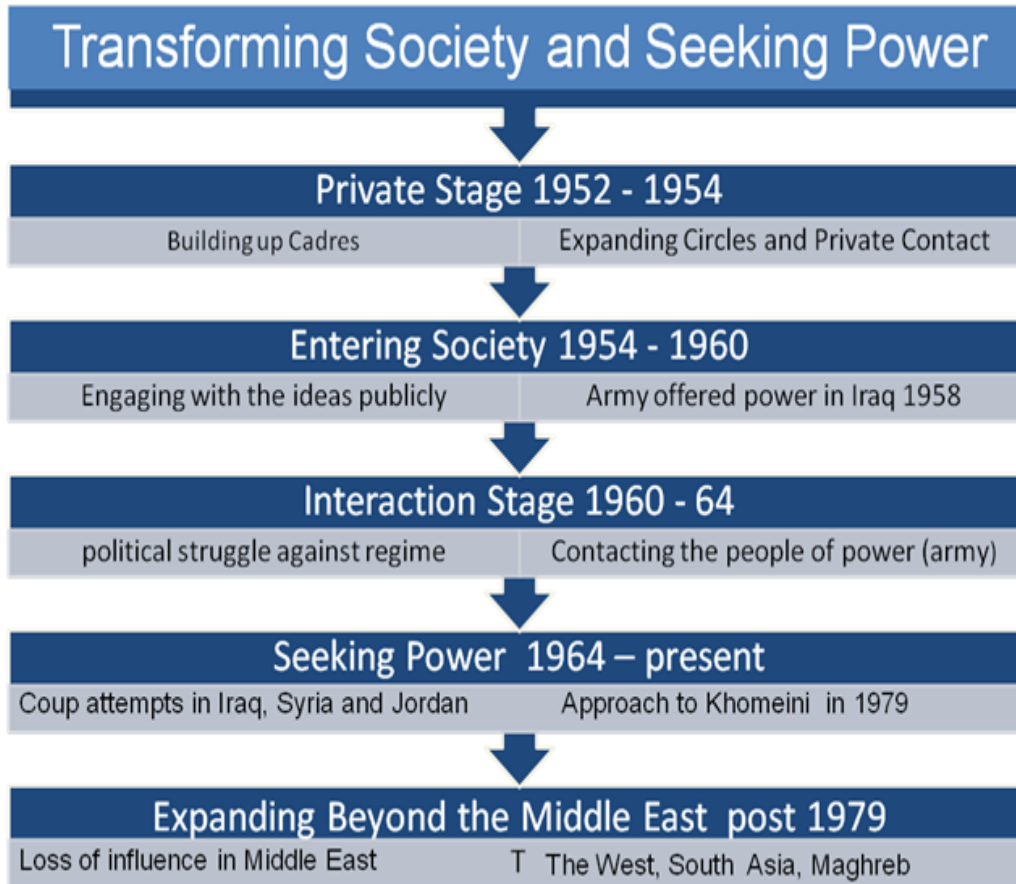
Transforming Society and Seeking Power

Private Stage 1952 - 1954

Building up Cadres

Expanding Circles and Private Contact

Entering Society 1954 - 1960

Engaging with the ideas publicly

Army offered power in Iraq 1958

Interaction Stage 1960 - 64

political struggle against regime

Contacting the people of power (army)

Seeking Power 1964 – present

Coup attempts in Iraq, Syria and Jordan

Approach to Khomeini in 1979

Expanding Beyond the Middle East post 1979

Loss of influence in Middle East

T The West, South Asia, Maghreb